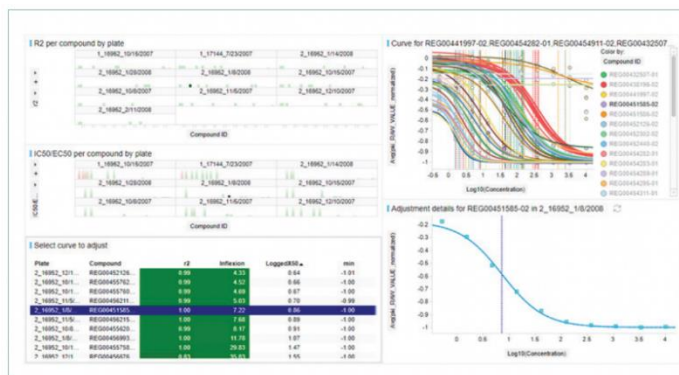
R2 per compound by plate

1_16952_10/16/2007 | 1_17144_7/23/2007 | 2_16952_1/14/2008
2_16952_1/29/2008 | 2_16952_1/8/2008 | 2_16952_10/16/2007
2_16952_10/8/2007 | 2_16952_11/6/2007 | 2_16952_12/10/2007
2_16952_2/11/2008

r2

Compound ID

IC50/EC50 per compound by plate

1_16952_10/16/2007 | 1_17144_7/23/2007 | 2_16952_1/14/2008
2_16952_1/29/2008 | 2_16952_1/8/2008 | 2_16952_10/16/2007
2_16952_10/8/2007 | 2_16952_11/6/2007 | 2_16952_12/10/2007

IC50/E...

Compound ID

Curve for REG00441997-02, REG00454282-01, REG00454911-02, REG00432507

Avg(all_RAW_VALUE_normalized)

Log10(Concentration)

Color by:
Compound ID

Select curve to adjust

| Plate | Compound | r2 | Inflexion | LoggedX50 ▲ | min |
|---|---|---|---|---|---|
| 2_16952_12/1... | REG00452126... | 0.99 | 4.33 | 0.64 | -1.01 |
| 2_16952_10/1... | REG00455762... | 0.99 | 4.52 | 0.66 | -1.00 |
| 2_16952_10/1... | REG00455768... | 0.99 | 4.69 | 0.67 | -1.00 |
| 2_16952_11/6/... | REG00456211... | 0.99 | 5.03 | 0.70 | -0.99 |
| 2_16952_1/8/... | REG00451585... | 1.00 | 7.22 | 0.86 | -1.00 |
| 2_16952_11/6/... | REG00455... | 1.00 | 7.50 | 0.88 | -1.00 |
| 2_16952_10/8/... | REG00455620... | 0.99 | 8.17 | 0.91 | -1.00 |
| 2_16952_1/8/... | REG00456893... | 1.00 | 11.78 | 1.07 | -1.00 |
| 2_16952_10/1... | REG00455758... | 1.00 | 29.63 | 1.47 | -1.00 |
| 2_16952_12/1... | REG00455... | 0.83 | 35.63 | 1.55 | -1.00 |

Adjustment details for REG00451585-02 in 2_16952_1/8/2008

Avg(all_RAW_VALUE_normalized)

-0.2
-0.3
-0.4
-0.5
-0.6
-0.7
-0.8
-0.9
-1

0 0.3 0.6 0.9 1.2 1.5 1.8 2.1 2.4 2.7 3 3.3 3.6 3.9 4

Log10(Concentration)

-0.6 0 0.6 1.2 1.8 2.4 3 3.6 4